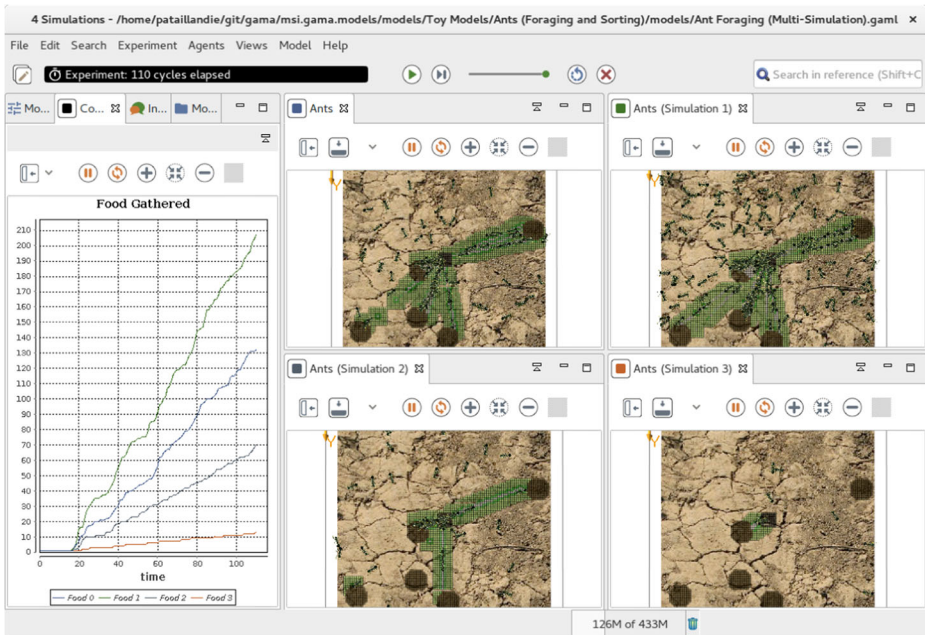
4 Simulations - /home/pataillandie/git/gama/msi.gama.models/models/Toy Models/Ants (Foraging and Sorting)/models/Ant Foraging (Multi-Simulation).gaml

File Edit Search Experiment Agents Views Model Help

Experiment: 110 cycles elapsed

Search in reference (Shift+C

Mo... Co... In... Mo...

Food Gathered

| 210 |
|---|
| 200 |
| 190 |
| 180 |
| 170 |
| 160 |
| 150 |
| 140 |
| 130 |
| 120 |
| 110 |
| 100 |
| 90 |
| 80 |
| 70 |
| 60 |
| 50 |
| 40 |
| 30 |
| 20 |
| 10 |
| 0 |

0 20 40 60 80 100

time

Food 0 Food 1 Food 2 Food 3

Ants

Ants (Simulation 1)

Ants (Simulation 2)

Ants (Simulation 3)

126M of 433M